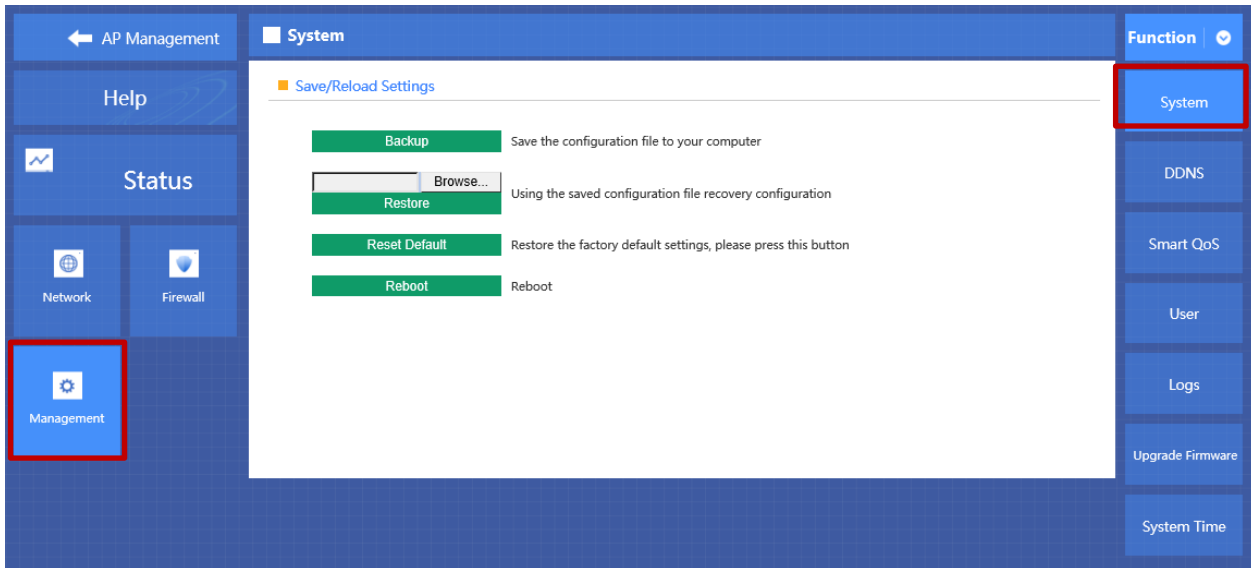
AP Management

Help

Status

Network

Firewall

Management

System

Save/Reload Settings

Backup
Save the configuration file to your computer

Browse...
Restore
Using the saved configuration file recovery configuration

Reset Default
Restore the factory default settings, please press this button

Reboot
Reboot

Function

System

DDNS

Smart QoS

User

Logs

Upgrade Firmware

System Time